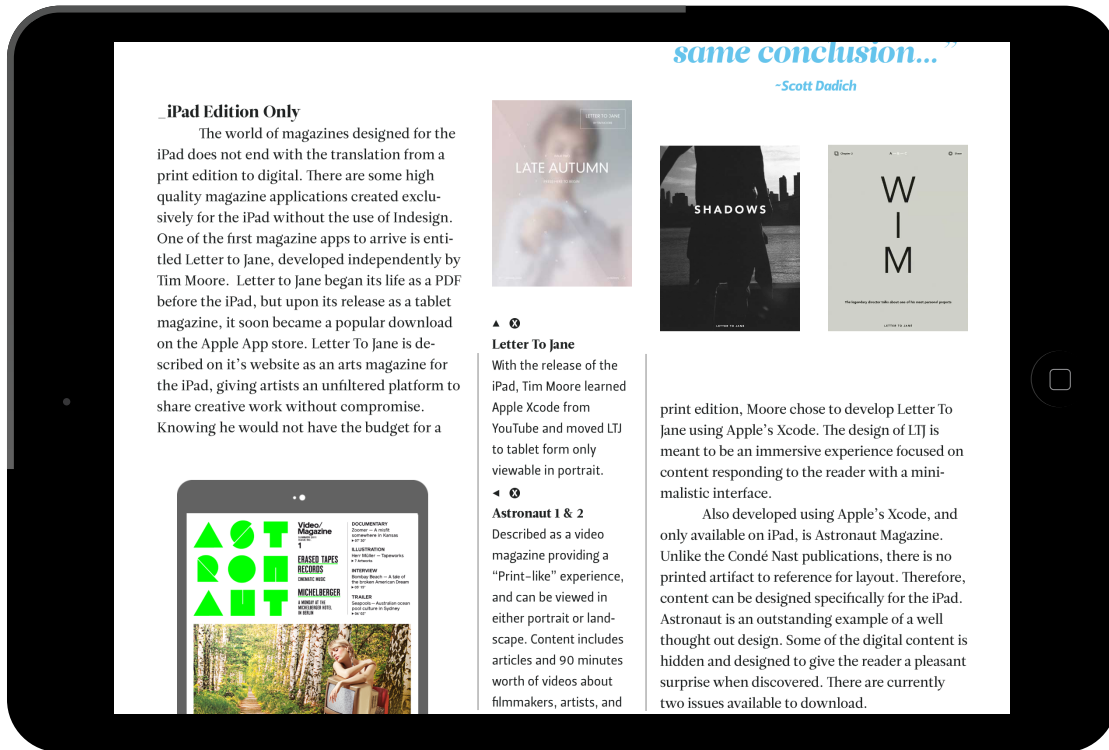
same conclusion…"

-Scott Dadich

_iPad Edition Only

The world of magazines designed for the iPad does not end with the translation from a print edition to digital. There are some high quality magazine applications created exclusively for the iPad without the use of Indesign. One of the first magazine apps to arrive is entitled Letter to Jane, developed independently by Tim Moore. Letter to Jane began its life as a PDF before the iPad, but upon its release as a tablet magazine, it soon became a popular download on the Apple App store. Letter To Jane is described on it's website as an arts magazine for the iPad, giving artists an unfiltered platform to share creative work without compromise. Knowing he would not have the budget for a

LETTER TO JANE

LATE AUTUMN

SHADOWS

LETTER TO JANE

W
I
M

LETTER TO JANE

▲ ⊗
Letter To Jane
With the release of the iPad, Tim Moore learned Apple Xcode from YouTube and moved LTJ to tablet form only viewable in portrait.
◄ ⊗
Astronaut 1 & 2
Described as a video magazine providing a "Print-like" experience, and can be viewed in either portrait or landscape. Content includes articles and 90 minutes worth of videos about filmmakers, artists, and

print edition, Moore chose to develop Letter To Jane using Apple's Xcode. The design of LTJ is meant to be an immersive experience focused on content responding to the reader with a minimalistic interface.

Also developed using Apple's Xcode, and only available on iPad, is Astronaut Magazine. Unlike the Condé Nast publications, there is no printed artifact to reference for layout. Therefore, content can be designed specifically for the iPad. Astronaut is an outstanding example of a well thought out design. Some of the digital content is hidden and designed to give the reader a pleasant surprise when discovered. There are currently two issues available to download.

AST RON AUT

Video/ Magazine
1

ERASED TAPES RECORDS
CINEMATIC MUSIC

MICHELBERGER
A MOMENT AT THE MICHELBERGER HOTEL IN BERLIN

DOCUMENTARY
Zoomer — A misfit somewhere in Kansas

ILLUSTRATION
Herr Müller — Tapeworks

INTERVIEW
Bombay Beach — A tale of the broken American Dream

TRAILER
Seapools — Australian ocean pool culture in Sydney